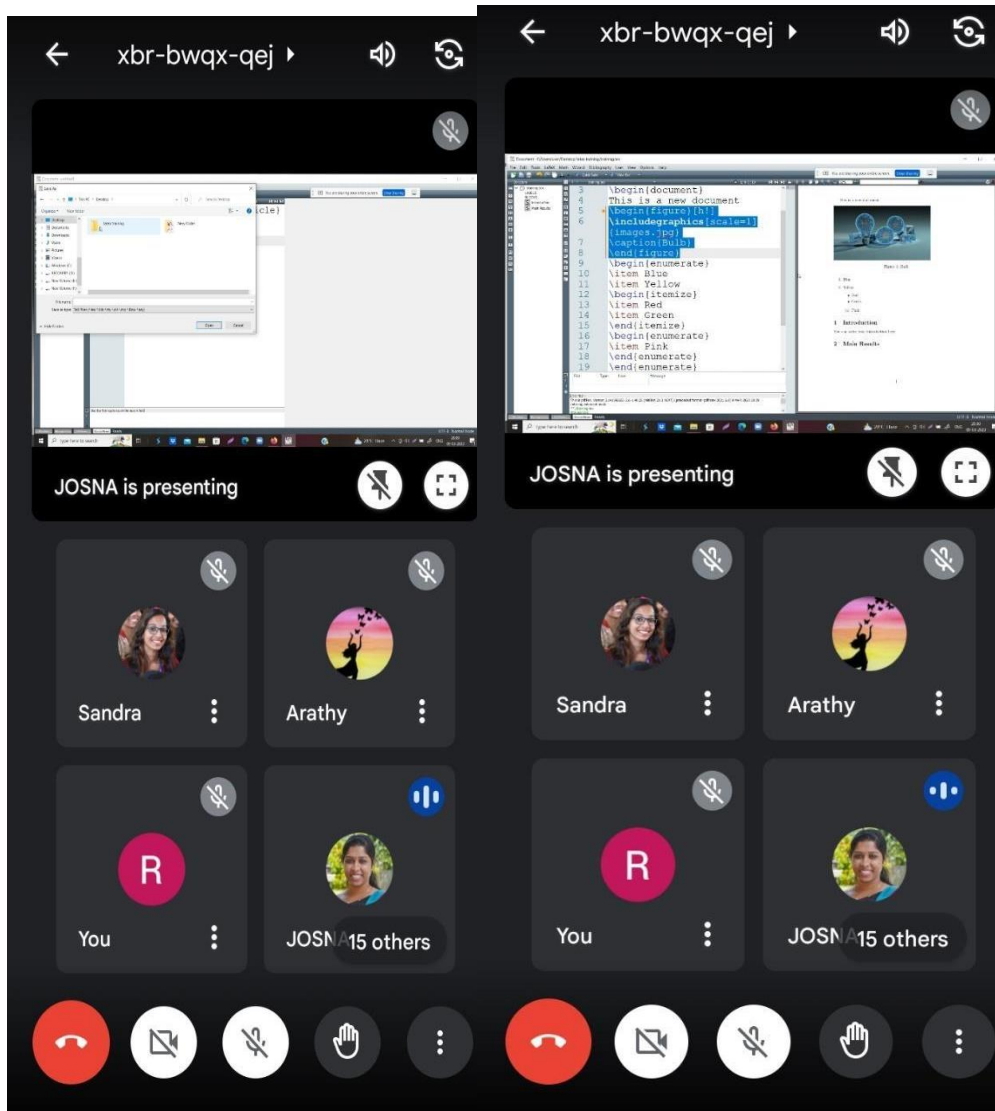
xbr-bwqx-qej

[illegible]

JOSNA is presenting

Sandra

Arathy

R

You

JOSN 15 others

xbr-bwqx-qej

3 \begin{document}
4 This is a new document
5 \begin{figure}[h!]
6 \includegraphics[scale=1]
{images.jpg}
7 \caption{Bulb}
8 \end{figure}
9 \begin{enumerate}
10 \item Blue
11 \item Yellow
12 \begin{itemize}
13 \item Red
14 \item Green
15 \end{itemize}
16 \begin{enumerate}
17 \item Pink
18 \end{enumerate}
19 \end{enumerate}

1 Introduction

2 Main Results

JOSNA is presenting

Sandra

Arathy

R

You

JOSN 15 others